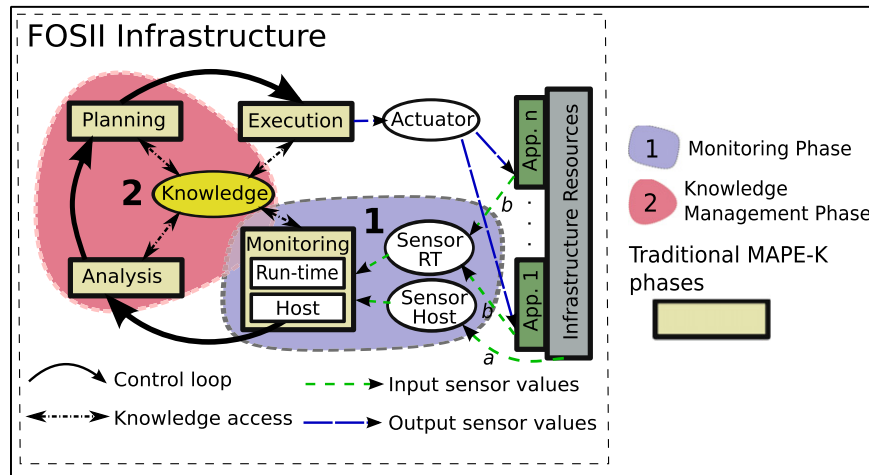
FOSII Infrastructure

Planning
Execution
Actuator
Knowledge
2
1
Monitoring
Run-time
Host
Analysis
Sensor RT
Sensor Host
App. n
App. 1
Infrastructure Resources
b
b
a

1 Monitoring Phase
2 Knowledge Management Phase
Traditional MAPE-K phases

Control loop
Knowledge access
Input sensor values
Output sensor values